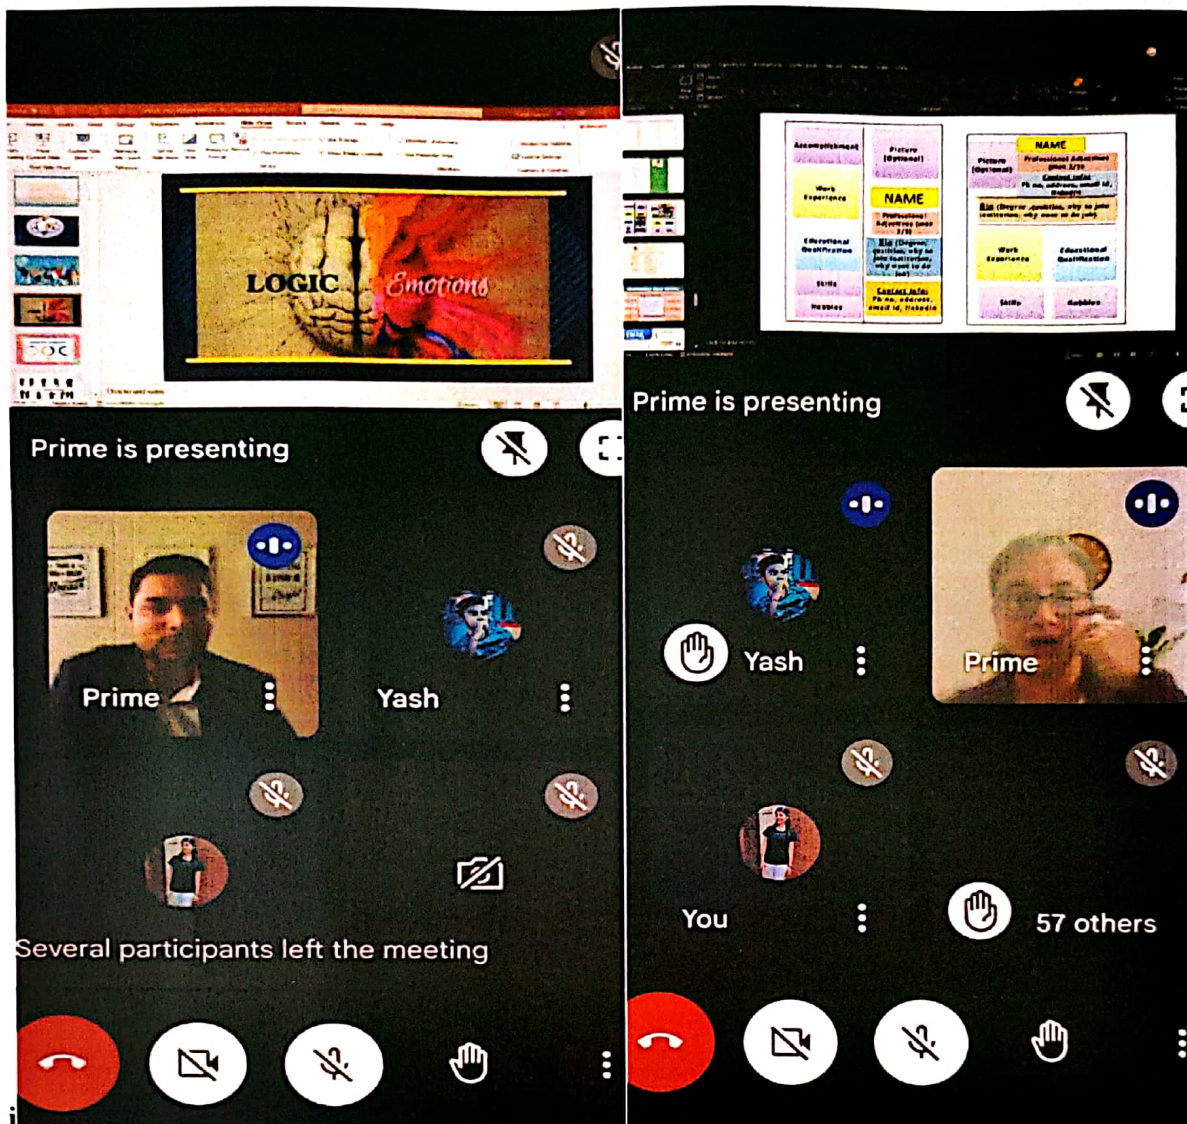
LOGIC Emotions

Prime is presenting

Prime

Yash

Several participants left the meeting

Accomplishment | Picture (Optional) | NAME | Work Experience | Educational Qualification | Skills | Hobbies

Prime is presenting

Yash

Prime

You

57 others